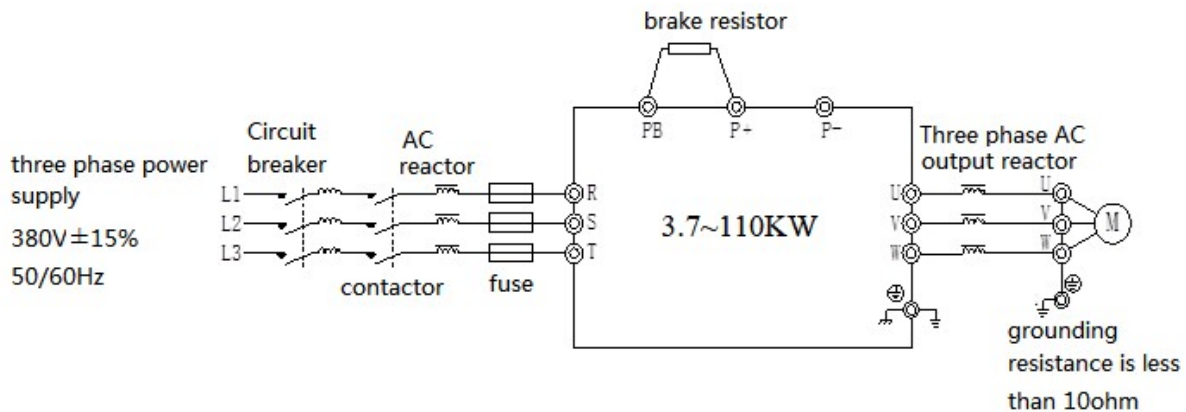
brake resistor

PB P+ P-

Circuit breaker

AC reactor

Three phase AC output reactor

three phase power supply
380V±15%
50/60Hz

L1
L2
L3

R
S
T

3.7~110KW

U
V
W

U
V
W

M

contactor

fuse

grounding resistance is less than 10ohm